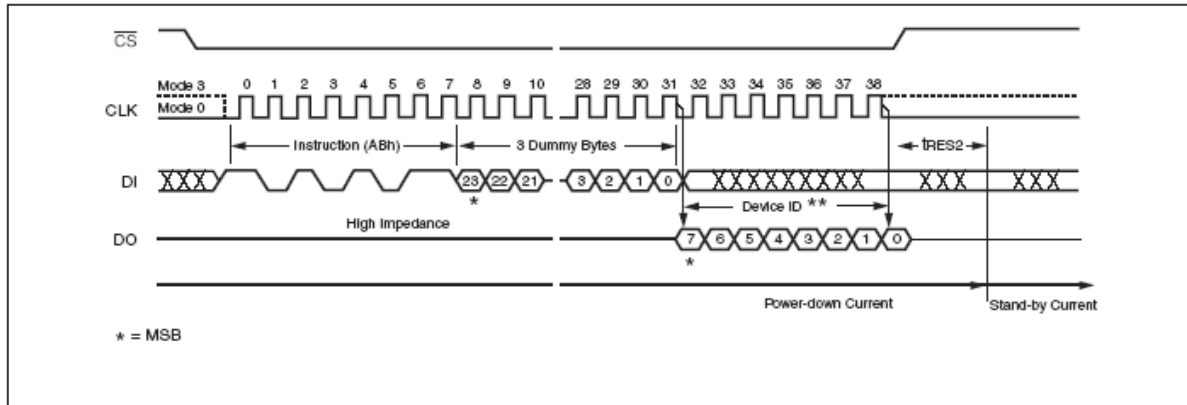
$\overline{CS}$

Mode 3
Mode 0
CLK
0 1 2 3 4 5 6 7 8 9 10
28 29 30 31 32 33 34 35 36 37 38

Instruction (ABh)
3 Dummy Bytes
$t_{RES2}$

DI
23 22 21
3 2 1 0
*

High Impedance
Device ID **

DO
7 6 5 4 3 2 1 0
*

Power-down Current
Stand-by Current

* = MSB